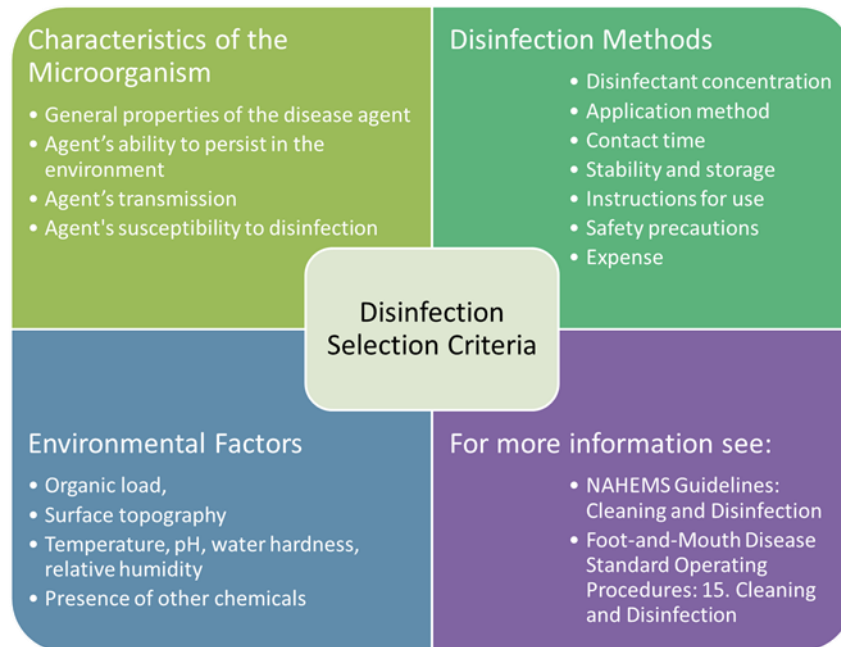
Characteristics of the Microorganism

- General properties of the disease agent
- Agent’s ability to persist in the environment
- Agent’s transmission
- Agent's susceptibility to disinfection

Disinfection Methods

- Disinfectant concentration
- Application method
- Contact time
- Stability and storage
- Instructions for use
- Safety precautions
- Expense

Disinfection Selection Criteria

Environmental Factors

- Organic load,
- Surface topography
- Temperature, pH, water hardness, relative humidity
- Presence of other chemicals

For more information see:

- NAHEMS Guidelines: Cleaning and Disinfection
- Foot-and-Mouth Disease Standard Operating Procedures: 15. Cleaning and Disinfection